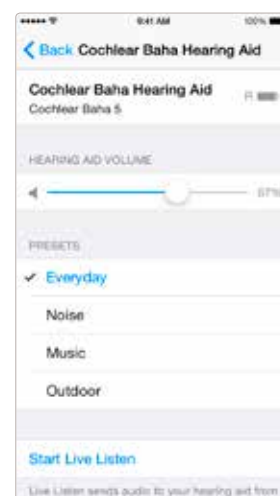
9:41 AM
100%

Back Cochlear Baha Hearing Aid

Cochlear Baha Hearing Aid
Cochlear Baha 5
R

HEARING AID VOLUME

67%

PRESETS

✓ Everyday

Noise

Music

Outdoor

Start Live Listen

Live Listen sends audio to your hearing aid from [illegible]